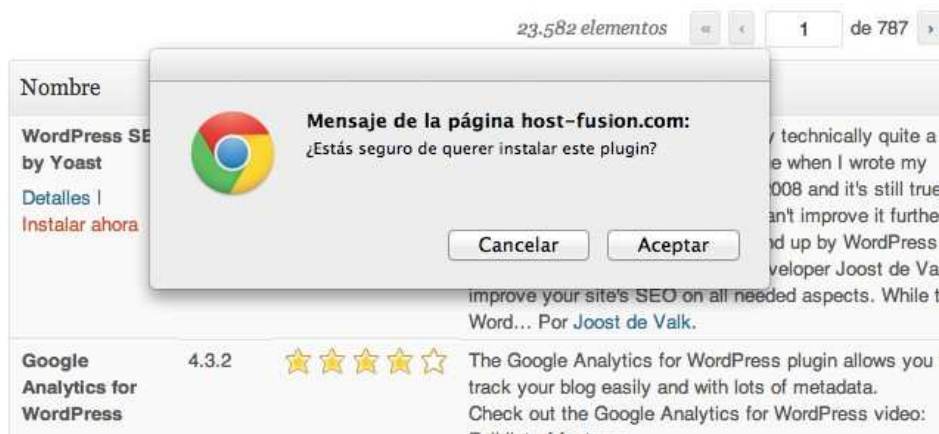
23.582 elementos « ‹ 1 de 787 ›

Nombre

WordPress SE by Yoast

Detalles | Instalar ahora

Mensaje de la página host-fusion.com:
¿Estás seguro de querer instalar este plugin?

Cancelar Aceptar

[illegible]y technically quite a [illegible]e when I wrote my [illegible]008 and it's still true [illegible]an't improve it furthe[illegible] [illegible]nd up by WordPress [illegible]veloper Joost de Va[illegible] improve your site's SEO on all needed aspects. While t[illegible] Word... Por Joost de Valk.

Google Analytics for WordPress

4.3.2

The Google Analytics for WordPress plugin allows you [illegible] track your blog easily and with lots of metadata. Check out the Google Analytics for WordPress video: